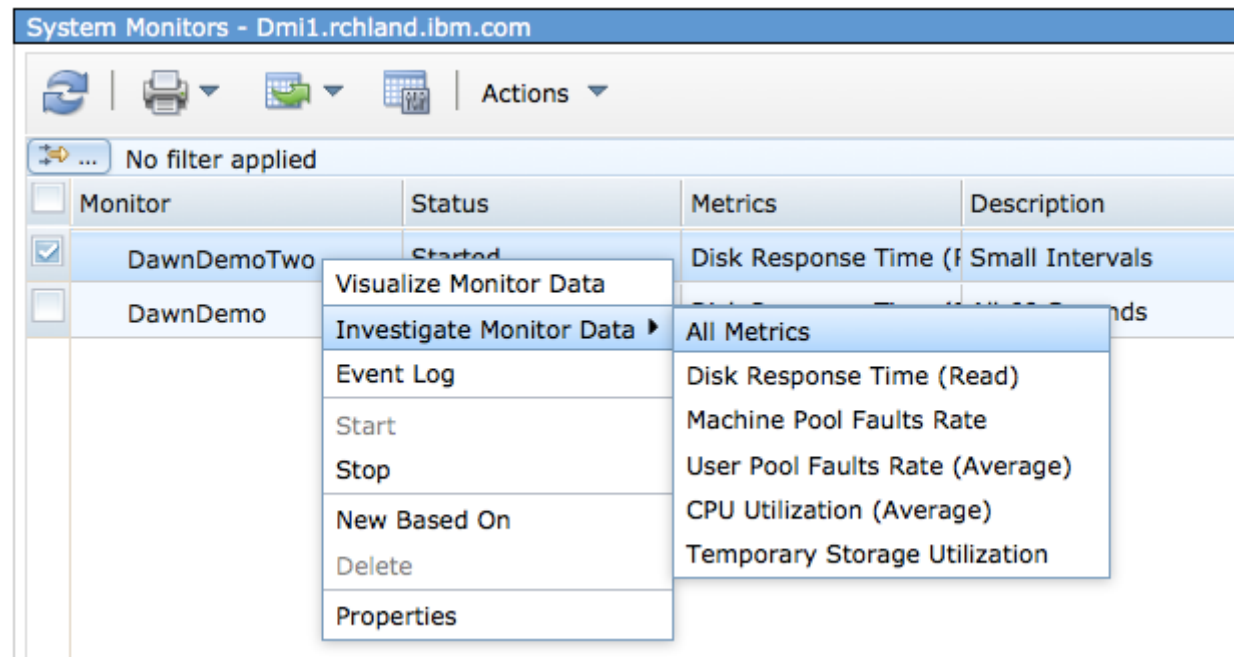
System Monitors - Dmi1.rchland.ibm.com

Actions

... No filter applied

| Monitor | Status | Metrics | Description |
|---|---|---|---|
| DawnDemoTwo | Started | Disk Response Time (I | Small Intervals |
| DawnDemo | | | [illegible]nds |

Visualize Monitor Data
Investigate Monitor Data
Event Log
Start
Stop
New Based On
Delete
Properties

All Metrics
Disk Response Time (Read)
Machine Pool Faults Rate
User Pool Faults Rate (Average)
CPU Utilization (Average)
Temporary Storage Utilization